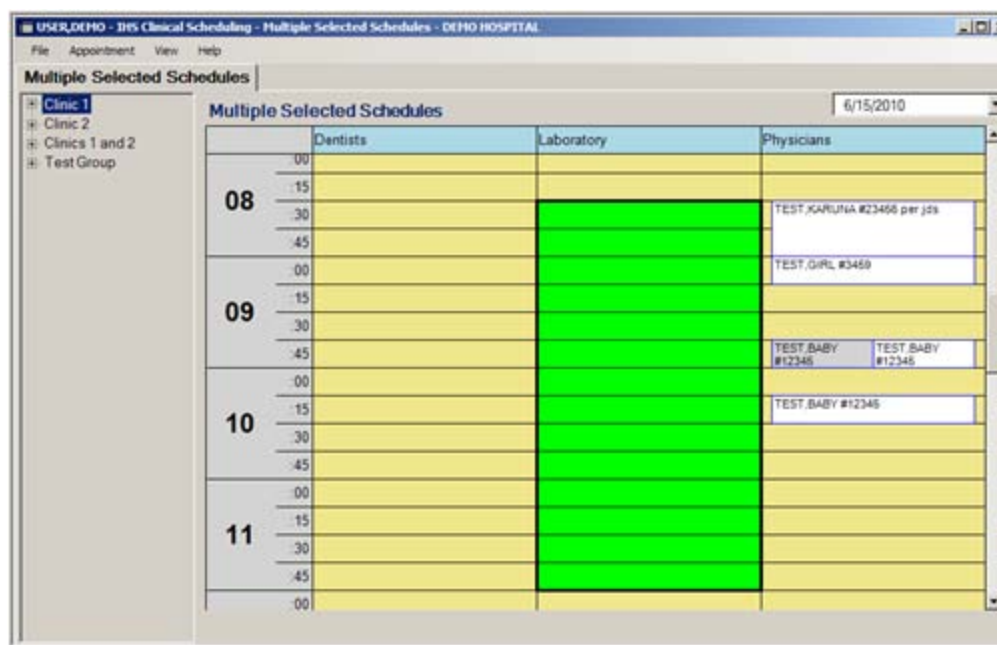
USER,DEMO - IHS Clinical Scheduling - Multiple Selected Schedules - DEMO HOSPITAL

File Appointment View Help

Multiple Selected Schedules

Clinic 1
Clinic 2
Clinics 1 and 2
Test Group

Multiple Selected Schedules

6/15/2010

| | | Dentists | Laboratory | Physicians |
|---|---|---|---|---|
| 08 | :00 | | | |
| | :15 | | | |
| | :30 | | | TEST,KARUNA #23456 per jds |
| | :45 | | | |
| 09 | :00 | | | TEST,GIRL #3459 |
| | :15 | | | |
| | :30 | | | |
| | :45 | | | TEST,BABY #12346 TEST,BABY #12346 |
| 10 | :00 | | | |
| | :15 | | | TEST,BABY #12346 |
| | :30 | | | |
| | :45 | | | |
| 11 | :00 | | | |
| | :15 | | | |
| | :30 | | | |
| | :45 | | | |
| | :00 | | | |